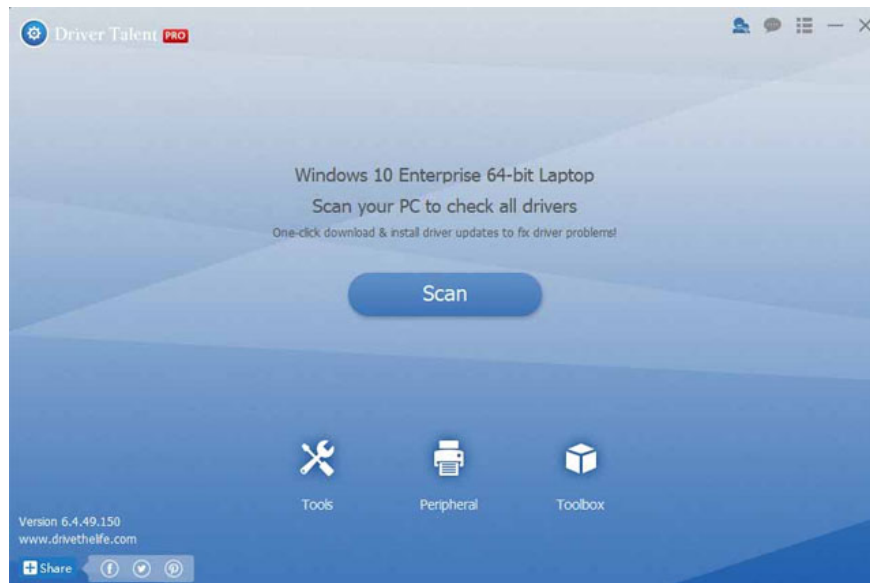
Driver Talent PRO

Windows 10 Enterprise 64-bit Laptop

Scan your PC to check all drivers

One-click download & install driver updates to fix driver problems!

Scan

Tools

Peripheral

Toolbox

Version 6.4.49.150
www.drivethelife.com

Share